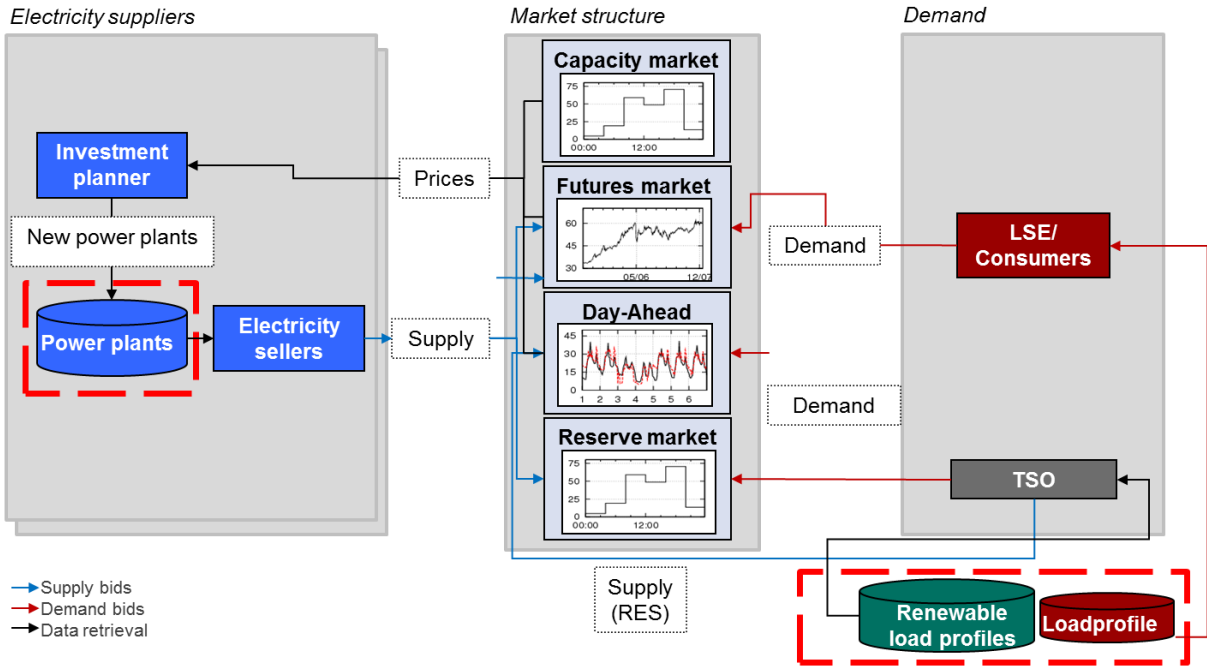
Electricity suppliers

Market structure

Demand

Capacity market

75
50
25
0
00:00
12:00

Investment planner

Prices

Futures market

60
45
30
05/06
12/07

Demand

LSE/ Consumers

New power plants

Day-Ahead

45
30
15
0
1 2 3 4 5 6

Power plants

Electricity sellers

Supply

Demand

Reserve market

75
50
25
0
00:00
12:00

TSO

Supply bids
Demand bids
Data retrieval

Supply (RES)

Renewable load profiles

Loadprofile